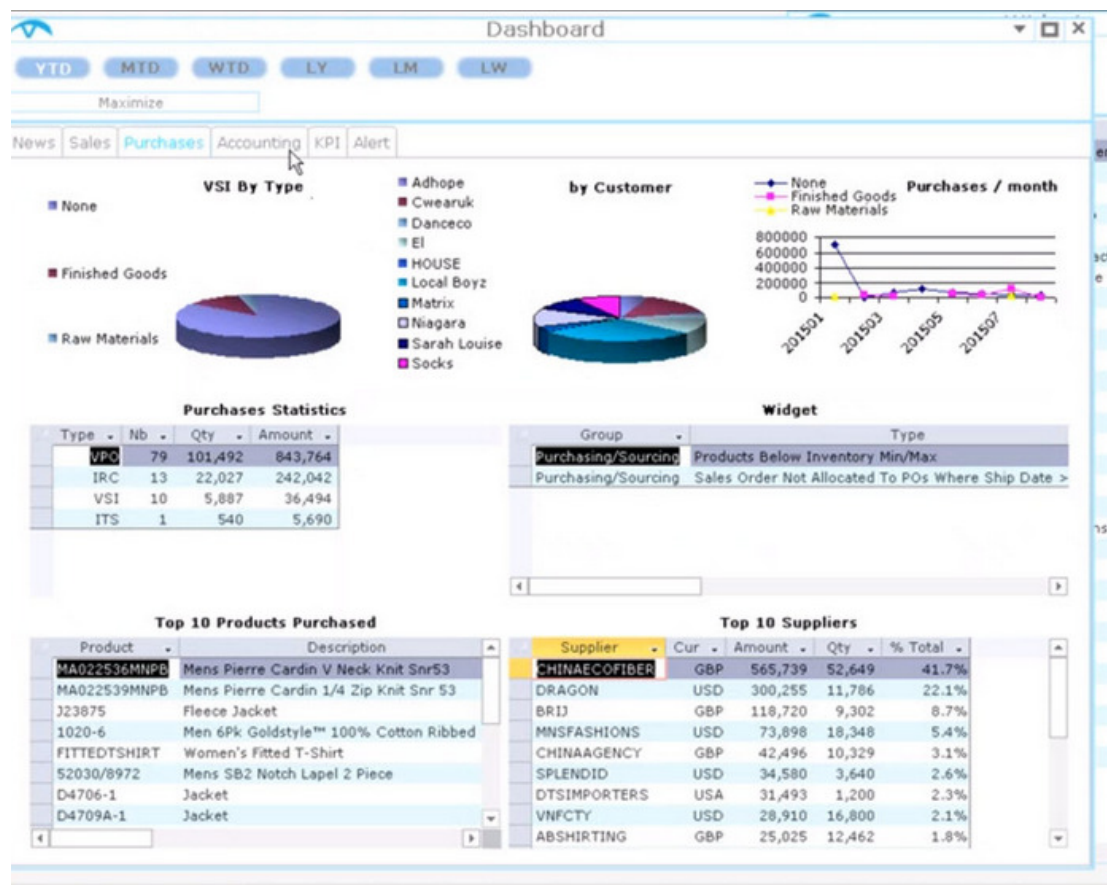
Dashboard

YTD MTD WTD LY LM LW

Maximize

News Sales Purchases Accounting KPI Alert

VSI By Type

None

Finished Goods

Raw Materials

Adhope
Cwearuk
Danceco
El
HOUSE
Local Boyz
Matrix
Niagara
Sarah Louise
Socks

by Customer

None
Finished Goods
Raw Materials

Purchases / month

800000
600000
400000
200000
0

201501 201503 201505 201507

Purchases Statistics

| Type | Nb | Qty | Amount |
|---|---|---|---|
| VPO | 79 | 101,492 | 843,764 |
| IRC | 13 | 22,027 | 242,042 |
| VSI | 10 | 5,887 | 36,494 |
| ITS | 1 | 540 | 5,690 |

Widget

| Group | Type |
|---|---|
| Purchasing/Sourcing | Products Below Inventory Min/Max |
| Purchasing/Sourcing | Sales Order Not Allocated To POs Where Ship Date > |

Top 10 Products Purchased

| Product | Description |
|---|---|
| MA022536MNPB | Mens Pierre Cardin V Neck Knit Snr53 |
| MA022539MNPB | Mens Pierre Cardin 1/4 Zip Knit Snr 53 |
| J23875 | Fleece Jacket |
| 1020-6 | Men 6Pk Goldstyle™ 100% Cotton Ribbed |
| FITTEDTSHIRT | Women's Fitted T-Shirt |
| 52030/8972 | Mens SB2 Notch Lapel 2 Piece |
| D4706-1 | Jacket |
| D4709A-1 | Jacket |

Top 10 Suppliers

| Supplier | Cur | Amount | Qty | % Total |
|---|---|---|---|---|
| CHINAECOFIBER | GBP | 565,739 | 52,649 | 41.7% |
| DRAGON | USD | 300,255 | 11,786 | 22.1% |
| BRIJ | GBP | 118,720 | 9,302 | 8.7% |
| MNSFASHIONS | USD | 73,898 | 18,348 | 5.4% |
| CHINAAGENCY | GBP | 42,496 | 10,329 | 3.1% |
| SPLENDID | USD | 34,580 | 3,640 | 2.6% |
| DTSIMPORTERS | USA | 31,493 | 1,200 | 2.3% |
| VNFCTY | USD | 28,910 | 16,800 | 2.1% |
| ABSHIRTING | GBP | 25,025 | 12,462 | 1.8% |